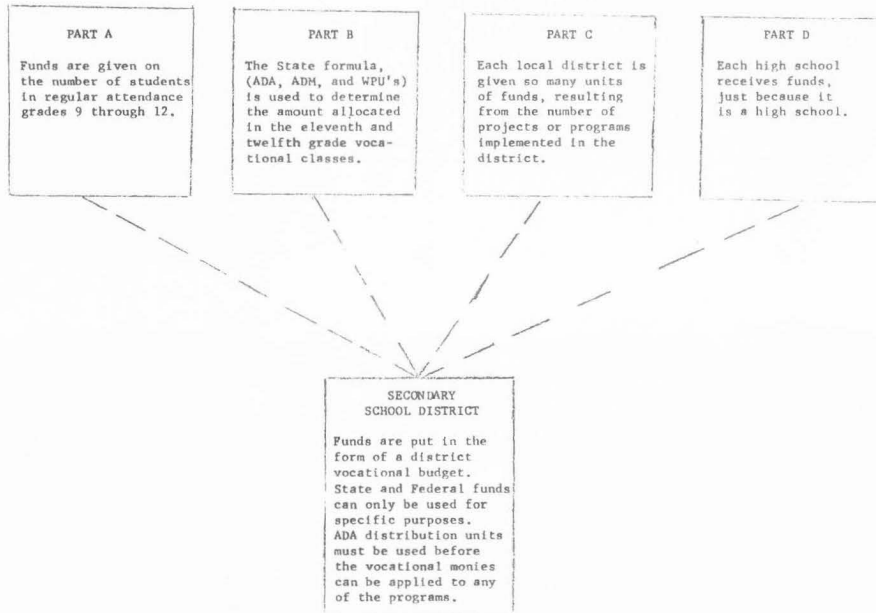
PART A

Funds are given on the number of students in regular attendance grades 9 through 12.

PART B

The State formula, (ADA, ADM, and WPU's) is used to determine the amount allocated in the eleventh and twelfth grade vocational classes.

PART C

Each local district is given so many units of funds, resulting from the number of projects or programs implemented in the district.

PART D

Each high school receives funds, just because it is a high school.

SECONDARY SCHOOL DISTRICT

Funds are put in the form of a district vocational budget. State and Federal funds can only be used for specific purposes. ADA distribution units must be used before the vocational monies can be applied to any of the programs.